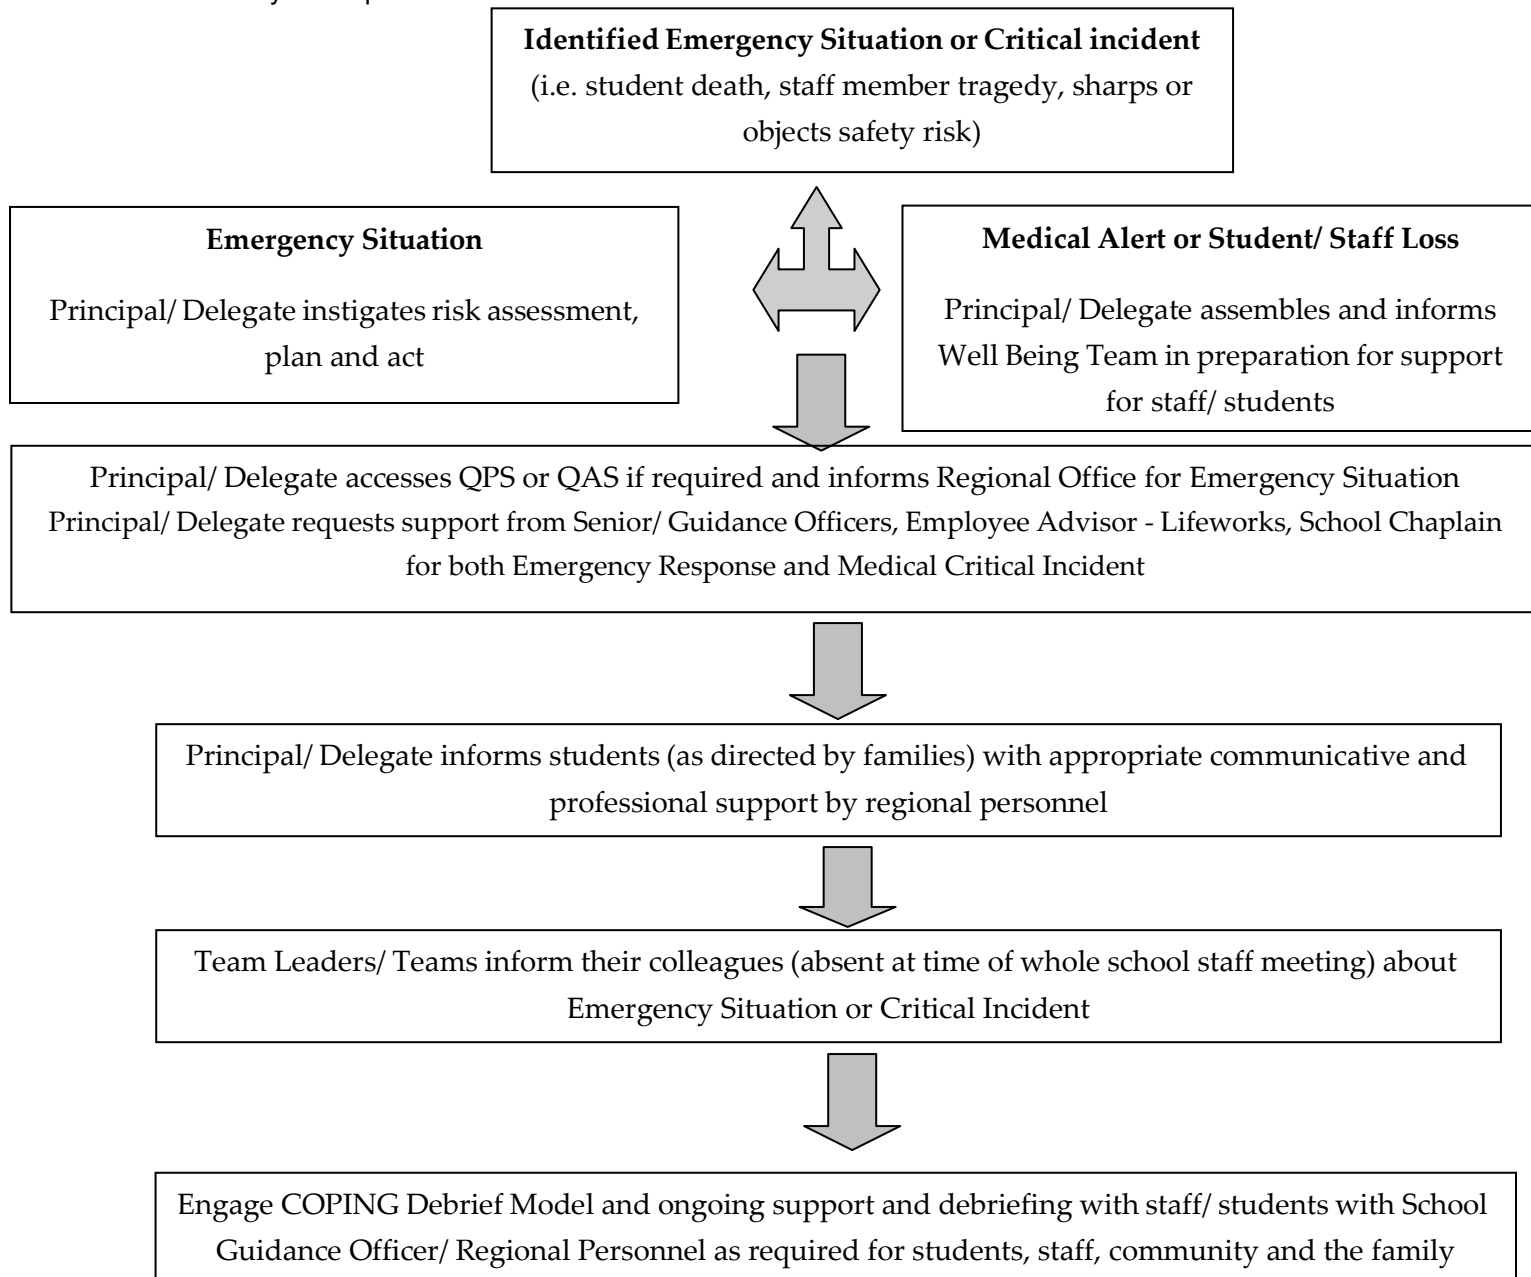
**Identified Emergency Situation or Critical incident**
(i.e. student death, staff member tragedy, sharps or objects safety risk)

**Emergency Situation**

Principal/ Delegate instigates risk assessment, plan and act

**Medical Alert or Student/ Staff Loss**

Principal/ Delegate assembles and informs Well Being Team in preparation for support for staff/ students

Principal/ Delegate accesses QPS or QAS if required and informs Regional Office for Emergency Situation
Principal/ Delegate requests support from Senior/ Guidance Officers, Employee Advisor - Lifeworks, School Chaplain for both Emergency Response and Medical Critical Incident

Principal/ Delegate informs students (as directed by families) with appropriate communicative and professional support by regional personnel

Team Leaders/ Teams inform their colleagues (absent at time of whole school staff meeting) about Emergency Situation or Critical Incident

Engage COPING Debrief Model and ongoing support and debriefing with staff/ students with School Guidance Officer/ Regional Personnel as required for students, staff, community and the family